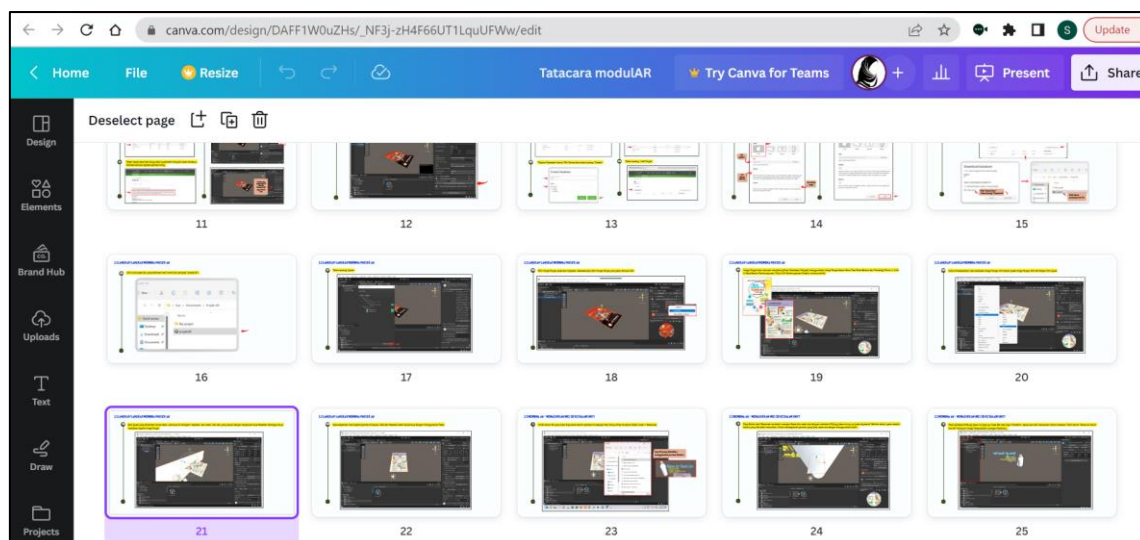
canva.com/design/DAFF1W0uZHs/_NF3j-zH4F66UT1LquUFWw/edit

Update

Home File Resize

Tatacara modulAR

Try Canva for Teams

Present Share

Design

Elements

Brand Hub

Uploads

Text

Draw

Projects

Deselect page

11 12 13 14 15

16 17 18 19 20

21 22 23 24 25